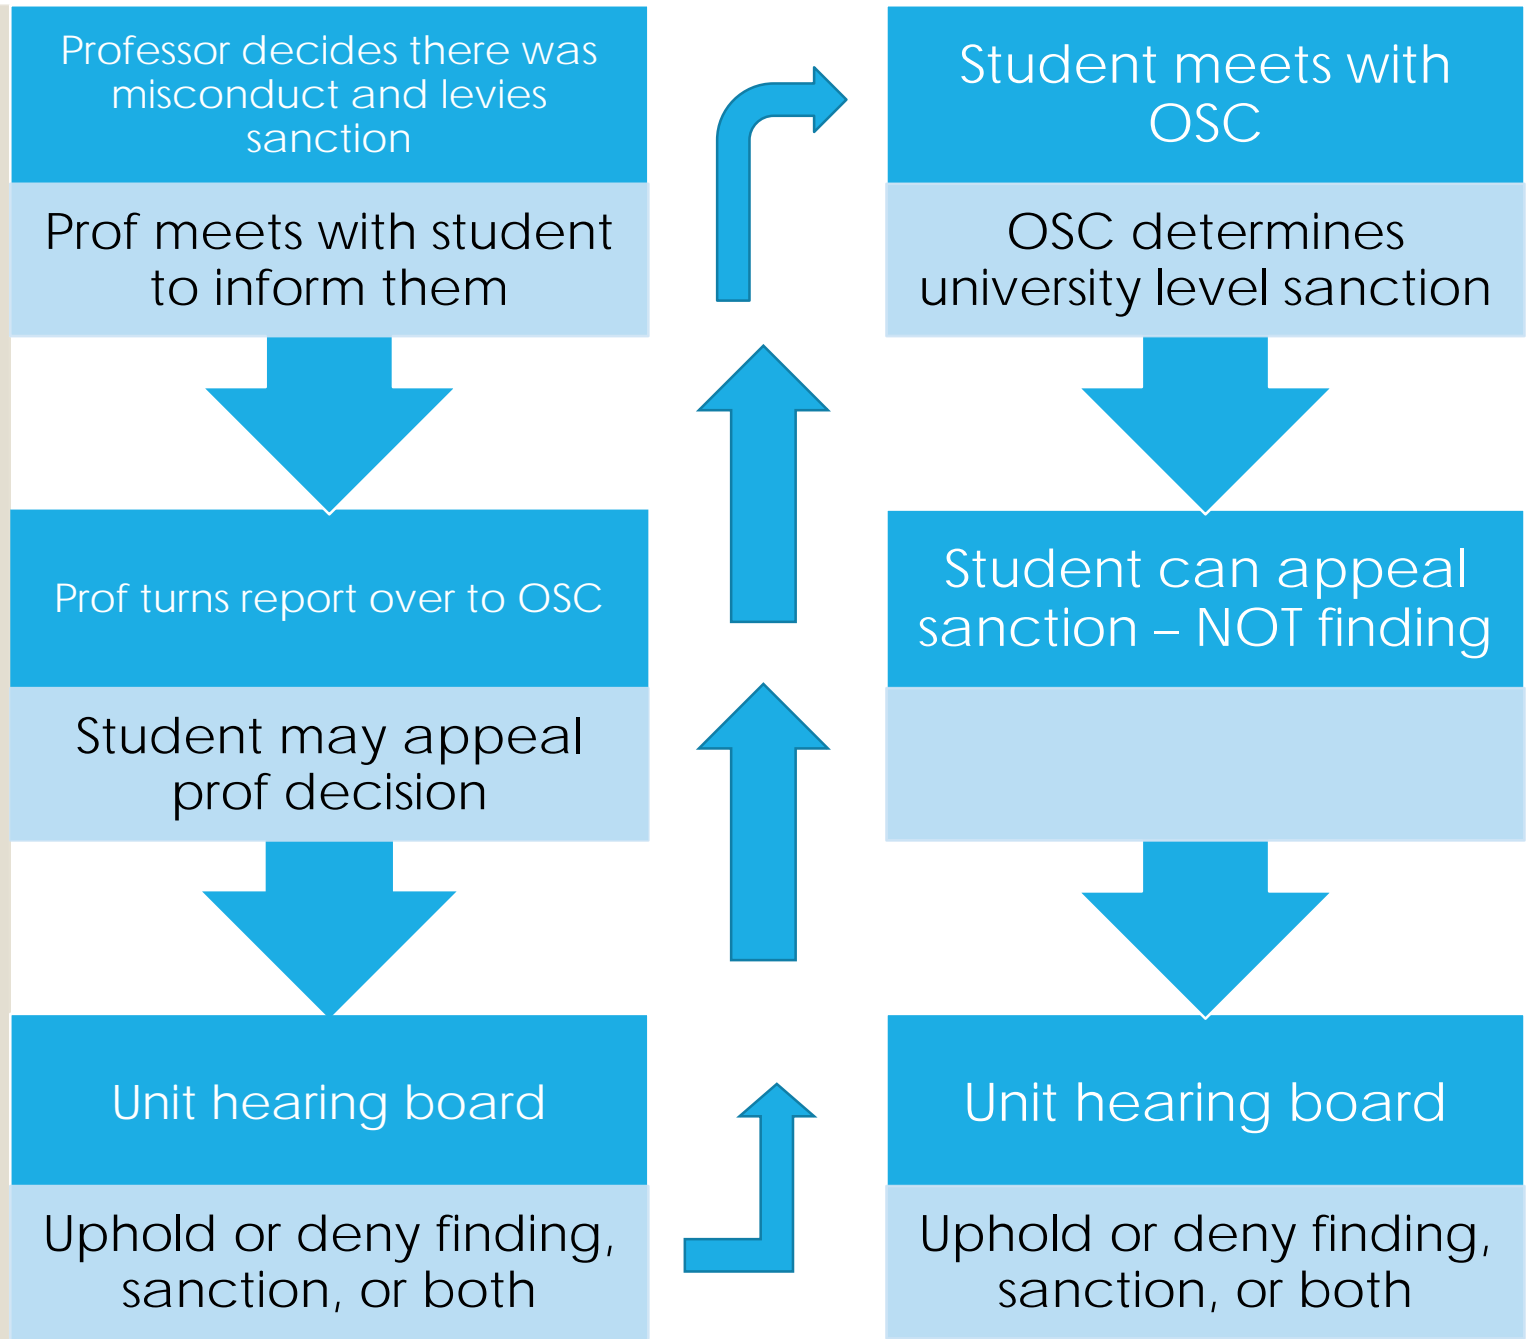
Professor decides there was misconduct and levies sanction

Prof meets with student to inform them

Prof turns report over to OSC

Student may appeal prof decision

Unit hearing board

Uphold or deny finding, sanction, or both

Student meets with OSC

OSC determines university level sanction

Student can appeal sanction – NOT finding

Unit hearing board

Uphold or deny finding, sanction, or both